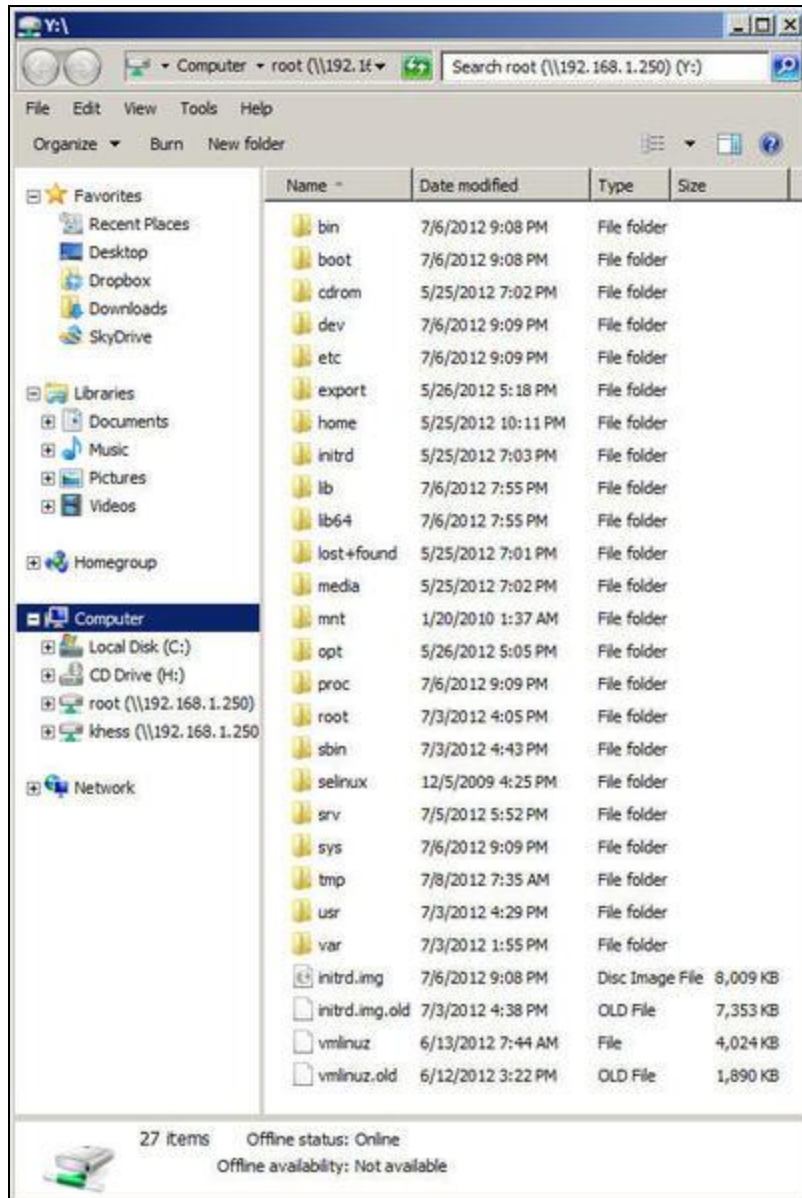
Y:\

Computer ▸ root (\\192.16 ▸

Search root (\\192.168.1.250) (Y:)

File Edit View Tools Help

Organize ▾ Burn New folder

Favorites
Recent Places
Desktop
Dropbox
Downloads
SkyDrive

Libraries
Documents
Music
Pictures
Videos

Homegroup

Computer
Local Disk (C:)
CD Drive (H:)
root (\\192.168.1.250)
khess (\\192.168.1.250

Network

| Name | Date modified | Type | Size |
|---|---|---|---|
| bin | 7/6/2012 9:08 PM | File folder | |
| boot | 7/6/2012 9:08 PM | File folder | |
| cdrom | 5/25/2012 7:02 PM | File folder | |
| dev | 7/6/2012 9:09 PM | File folder | |
| etc | 7/6/2012 9:09 PM | File folder | |
| export | 5/26/2012 5:18 PM | File folder | |
| home | 5/25/2012 10:11 PM | File folder | |
| initrd | 5/25/2012 7:03 PM | File folder | |
| lib | 7/6/2012 7:55 PM | File folder | |
| lib64 | 7/6/2012 7:55 PM | File folder | |
| lost+found | 5/25/2012 7:01 PM | File folder | |
| media | 5/25/2012 7:02 PM | File folder | |
| mnt | 1/20/2010 1:37 AM | File folder | |
| opt | 5/26/2012 5:05 PM | File folder | |
| proc | 7/6/2012 9:09 PM | File folder | |
| root | 7/3/2012 4:05 PM | File folder | |
| sbin | 7/3/2012 4:43 PM | File folder | |
| selinux | 12/5/2009 4:25 PM | File folder | |
| srv | 7/5/2012 5:52 PM | File folder | |
| sys | 7/6/2012 9:09 PM | File folder | |
| tmp | 7/8/2012 7:35 AM | File folder | |
| usr | 7/3/2012 4:29 PM | File folder | |
| var | 7/3/2012 1:55 PM | File folder | |
| initrd.img | 7/6/2012 9:08 PM | Disc Image File | 8,009 KB |
| initrd.img.old | 7/3/2012 4:38 PM | OLD File | 7,353 KB |
| vmlinuz | 6/13/2012 7:44 AM | File | 4,024 KB |
| vmlinuz.old | 6/12/2012 3:22 PM | OLD File | 1,890 KB |

27 items Offline status: Online
Offline availability: Not available